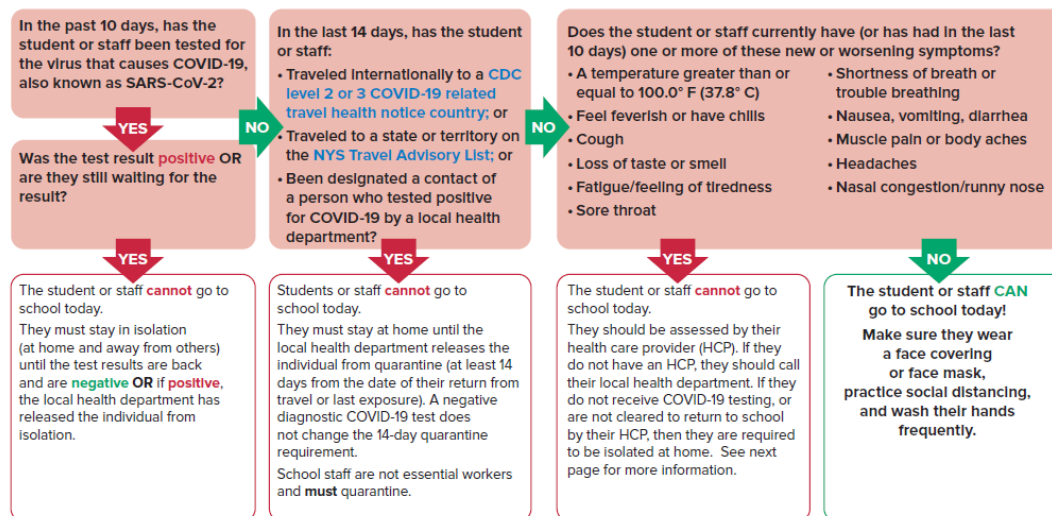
In the past 10 days, has the student or staff been tested for the virus that causes COVID-19, also known as SARS-CoV-2?

YES

Was the test result positive OR are they still waiting for the result?

YES

The student or staff cannot go to school today.

They must stay in isolation (at home and away from others) until the test results are back and are negative OR if positive, the local health department has released the individual from isolation.

NO

In the last 14 days, has the student or staff:

• Traveled internationally to a CDC level 2 or 3 COVID-19 related travel health notice country; or

• Traveled to a state or territory on the NYS Travel Advisory List; or

• Been designated a contact of a person who tested positive for COVID-19 by a local health department?

YES

Students or staff cannot go to school today.

They must stay at home until the local health department releases the individual from quarantine (at least 14 days from the date of their return from travel or last exposure). A negative diagnostic COVID-19 test does not change the 14-day quarantine requirement.

School staff are not essential workers and must quarantine.

NO

Does the student or staff currently have (or has had in the last 10 days) one or more of these new or worsening symptoms?

• A temperature greater than or equal to 100.0° F (37.8° C)

• Feel feverish or have chills

• Cough

• Loss of taste or smell

• Fatigue/feeling of tiredness

• Sore throat

• Shortness of breath or trouble breathing

• Nausea, vomiting, diarrhea

• Muscle pain or body aches

• Headaches

• Nasal congestion/runny nose

YES

The student or staff cannot go to school today.

They should be assessed by their health care provider (HCP). If they do not have an HCP, they should call their local health department. If they do not receive COVID-19 testing, or are not cleared to return to school by their HCP, then they are required to be isolated at home. See next page for more information.

NO

The student or staff CAN go to school today!

Make sure they wear a face covering or face mask, practice social distancing, and wash their hands frequently.